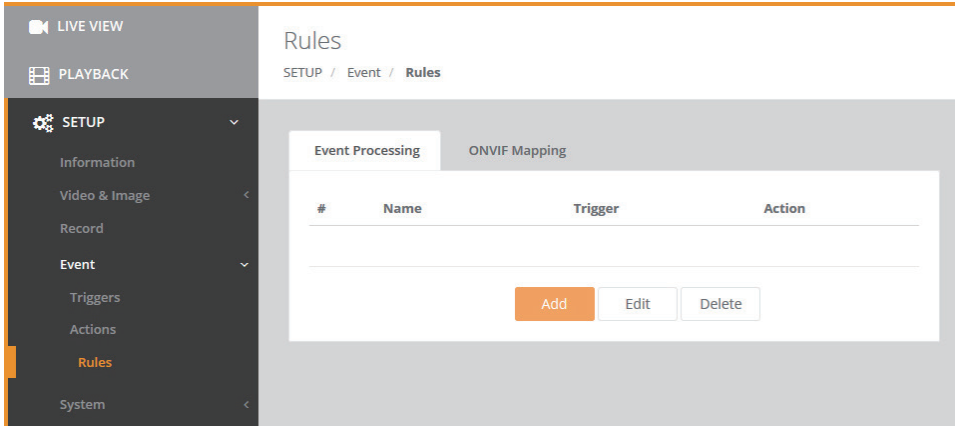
LIVE VIEW

PLAYBACK

SETUP

Information

Video & Image

Record

Event

Triggers

Actions

Rules

System

Rules

SETUP / Event / Rules

Event Processing

ONVIF Mapping

| # | Name | Trigger | Action |
|---|---|---|---|

Add

Edit

Delete